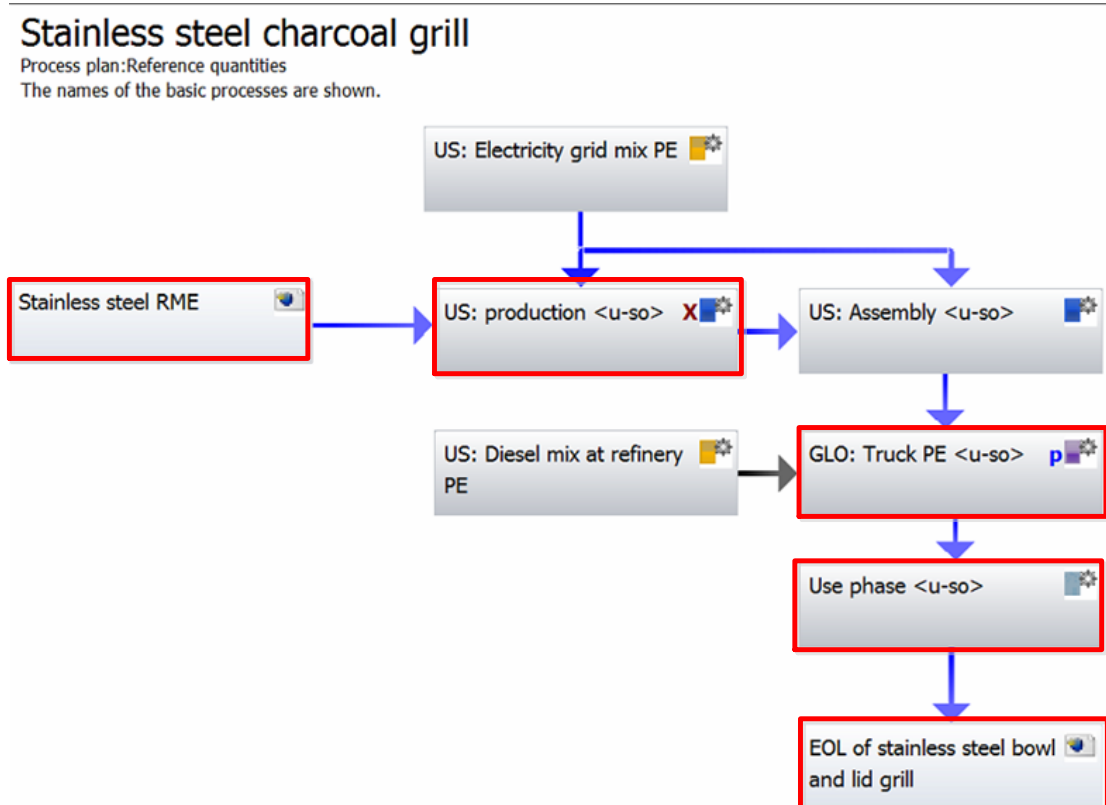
Stainless steel charcoal grill
Process plan:Reference quantities
The names of the basic processes are shown.

US: Electricity grid mix PE

Stainless steel RME

US: production <u-so> X

US: Assembly <u-so>

US: Diesel mix at refinery PE

GLO: Truck PE <u-so> p

Use phase <u-so>

EOL of stainless steel bowl and lid grill